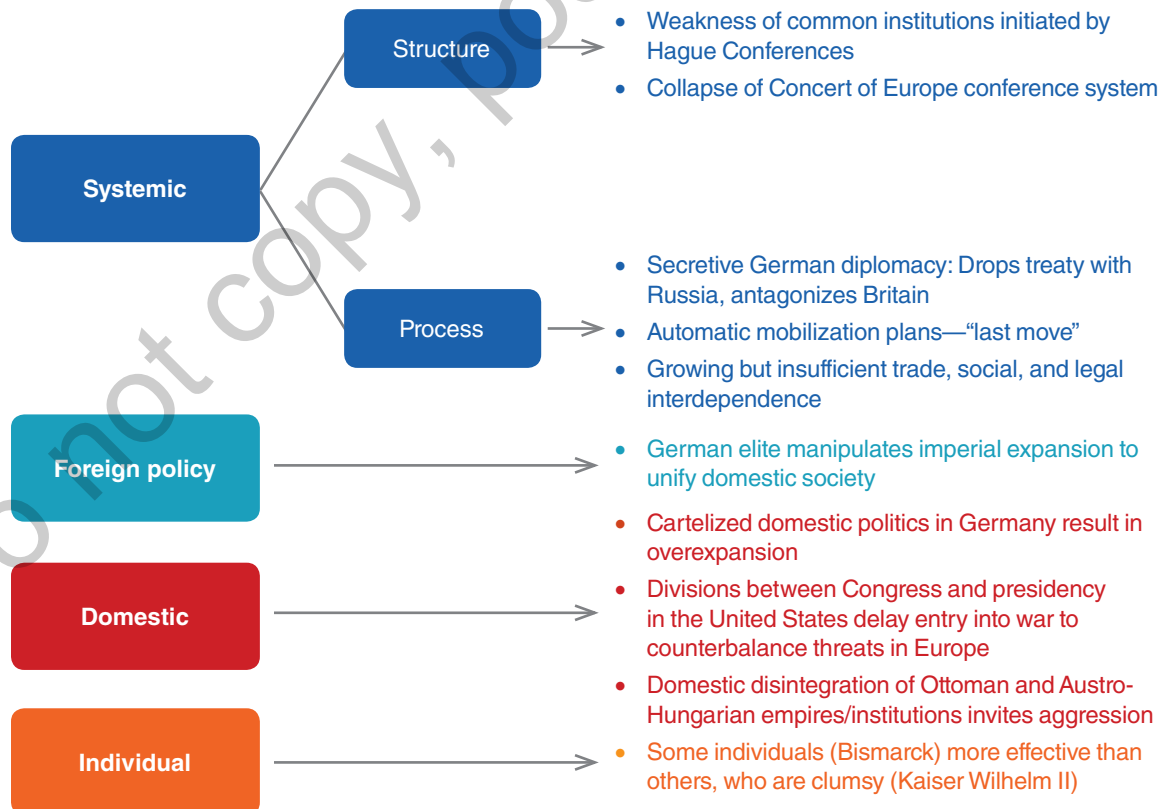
Systemic

Structure

- Weakness of common institutions initiated by Hague Conferences
- Collapse of Concert of Europe conference system

Process

- Secretive German diplomacy: Drops treaty with Russia, antagonizes Britain
- Automatic mobilization plans—"last move"
- Growing but insufficient trade, social, and legal interdependence

Foreign policy

- German elite manipulates imperial expansion to unify domestic society

Domestic

- Cartelized domestic politics in Germany result in overexpansion
- Divisions between Congress and presidency in the United States delay entry into war to counterbalance threats in Europe
- Domestic disintegration of Ottoman and Austro-Hungarian empires/institutions invites aggression

Individual

- Some individuals (Bismarck) more effective than others, who are clumsy (Kaiser Wilhelm II)

do not copy, po